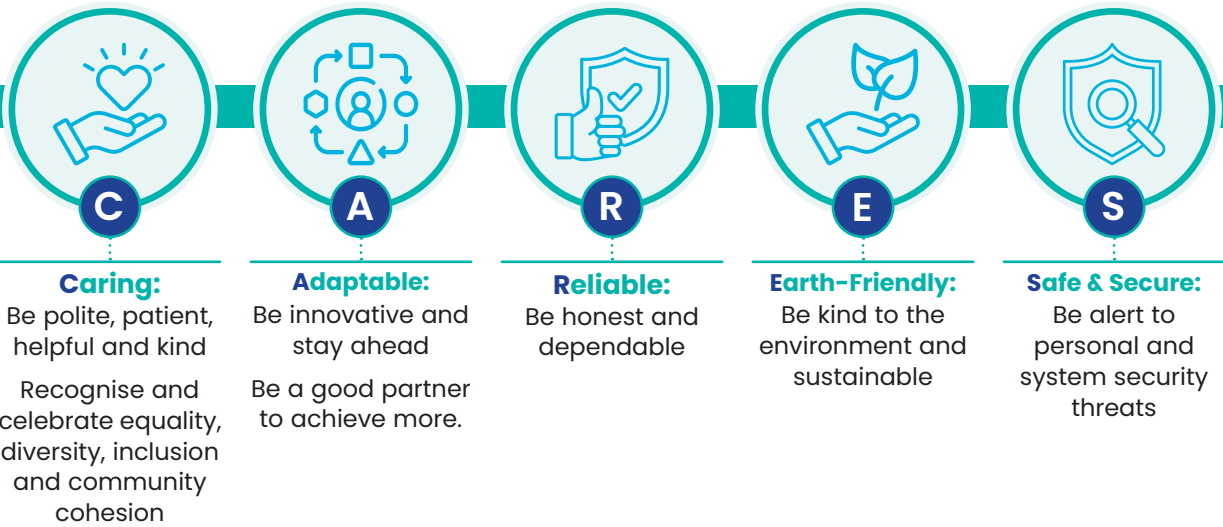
C

A

R

E

S

Caring:
Be polite, patient, helpful and kind

Recognise and celebrate equality, diversity, inclusion and community cohesion

Adaptable:
Be innovative and stay ahead

Be a good partner to achieve more.

Reliable:
Be honest and dependable

Earth-Friendly:
Be kind to the environment and sustainable

Safe & Secure:
Be alert to personal and system security threats